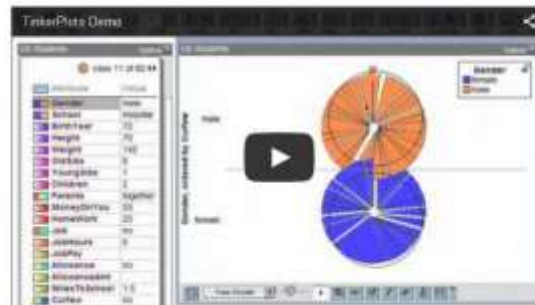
TinkerPlots Demo

US Students

case 11 of 82

| Attribute | Value |
|---|---|
| Gender | male |
| School | Hopdale |
| BirthYear | 70 |
| Height | 70 |
| Weight | 140 |
| Siblings | 0 |
| Youngside | 1 |
| Children | 2 |
| Parents | together |
| MoneyOnYou | 20 |
| HomeWork | 20 |
| Job | no |
| JobHours | 0 |
| JobPay | |
| Allowance | no |
| AllowanceAmt | |
| MilesToSchool | 1.5 |
| Coffee | no |

US Students

Gender
female
male

Male

Female

Gender, ordered by Coffee